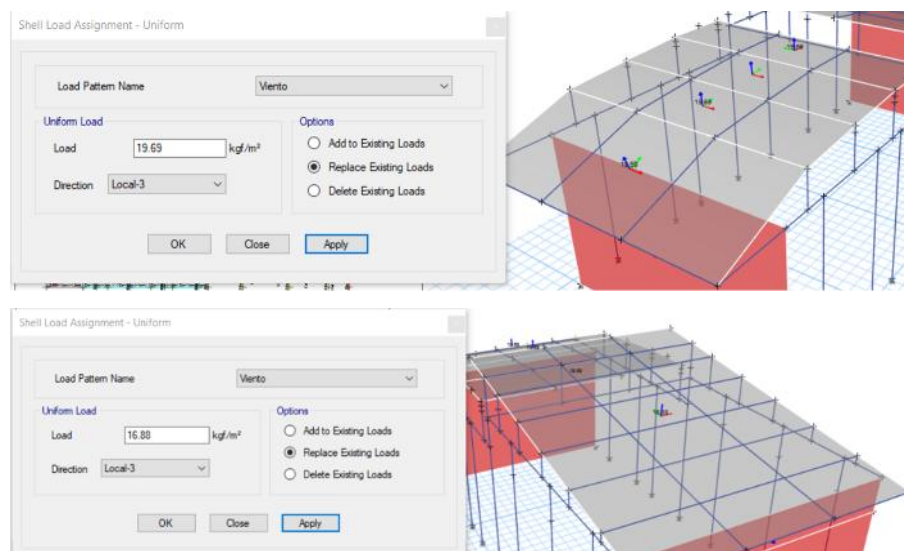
Shell Load Assignment - Uniform

Load Pattern Name
Viento

Uniform Load
Load
19.69
kgf/m²
Direction
Local-3

Options
Add to Existing Loads
Replace Existing Loads
Delete Existing Loads

OK
Close
Apply

Shell Load Assignment - Uniform

Load Pattern Name
Viento

Uniform Load
Load
16.88
kgf/m²
Direction
Local-3

Options
Add to Existing Loads
Replace Existing Loads
Delete Existing Loads

OK
Close
Apply